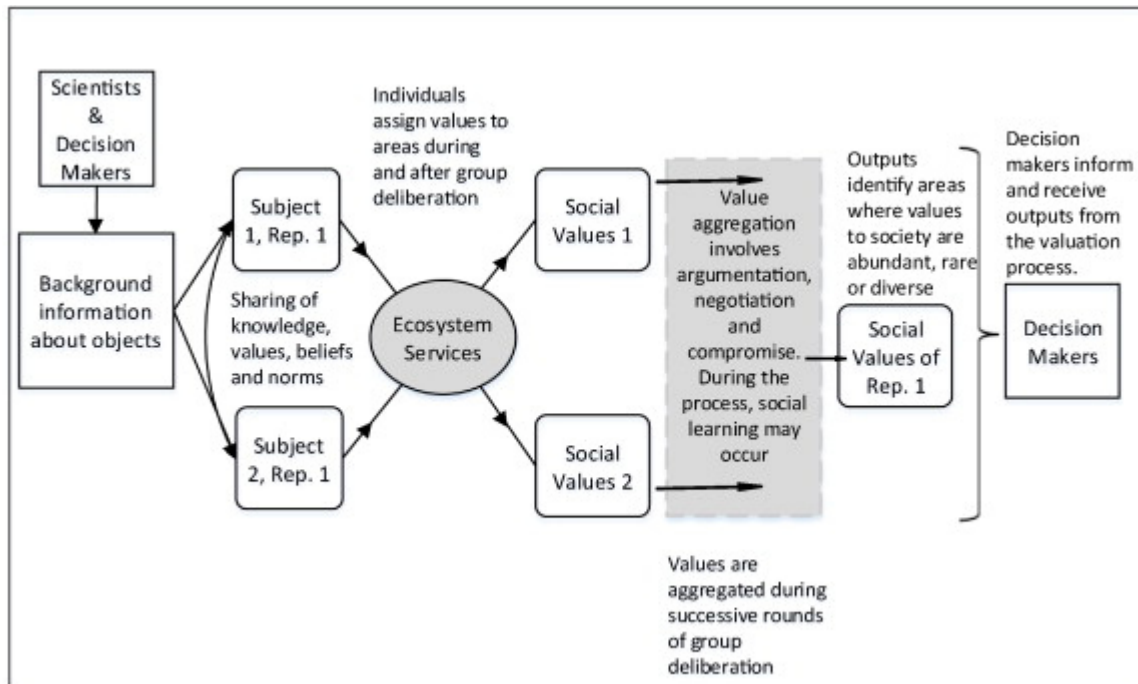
Scientists & Decision Makers

Background information about objects

Subject 1, Rep. 1

Individuals assign values to areas during and after group deliberation

Sharing of knowledge, values, beliefs and norms

Subject 2, Rep. 1

Ecosystem Services

Social Values 1

Social Values 2

Value aggregation involves argumentation, negotiation and compromise. During the process, social learning may occur

Outputs identify areas where values to society are abundant, rare or diverse

Social Values of Rep. 1

Decision makers inform and receive outputs from the valuation process.

Decision Makers

Values are aggregated during successive rounds of group deliberation